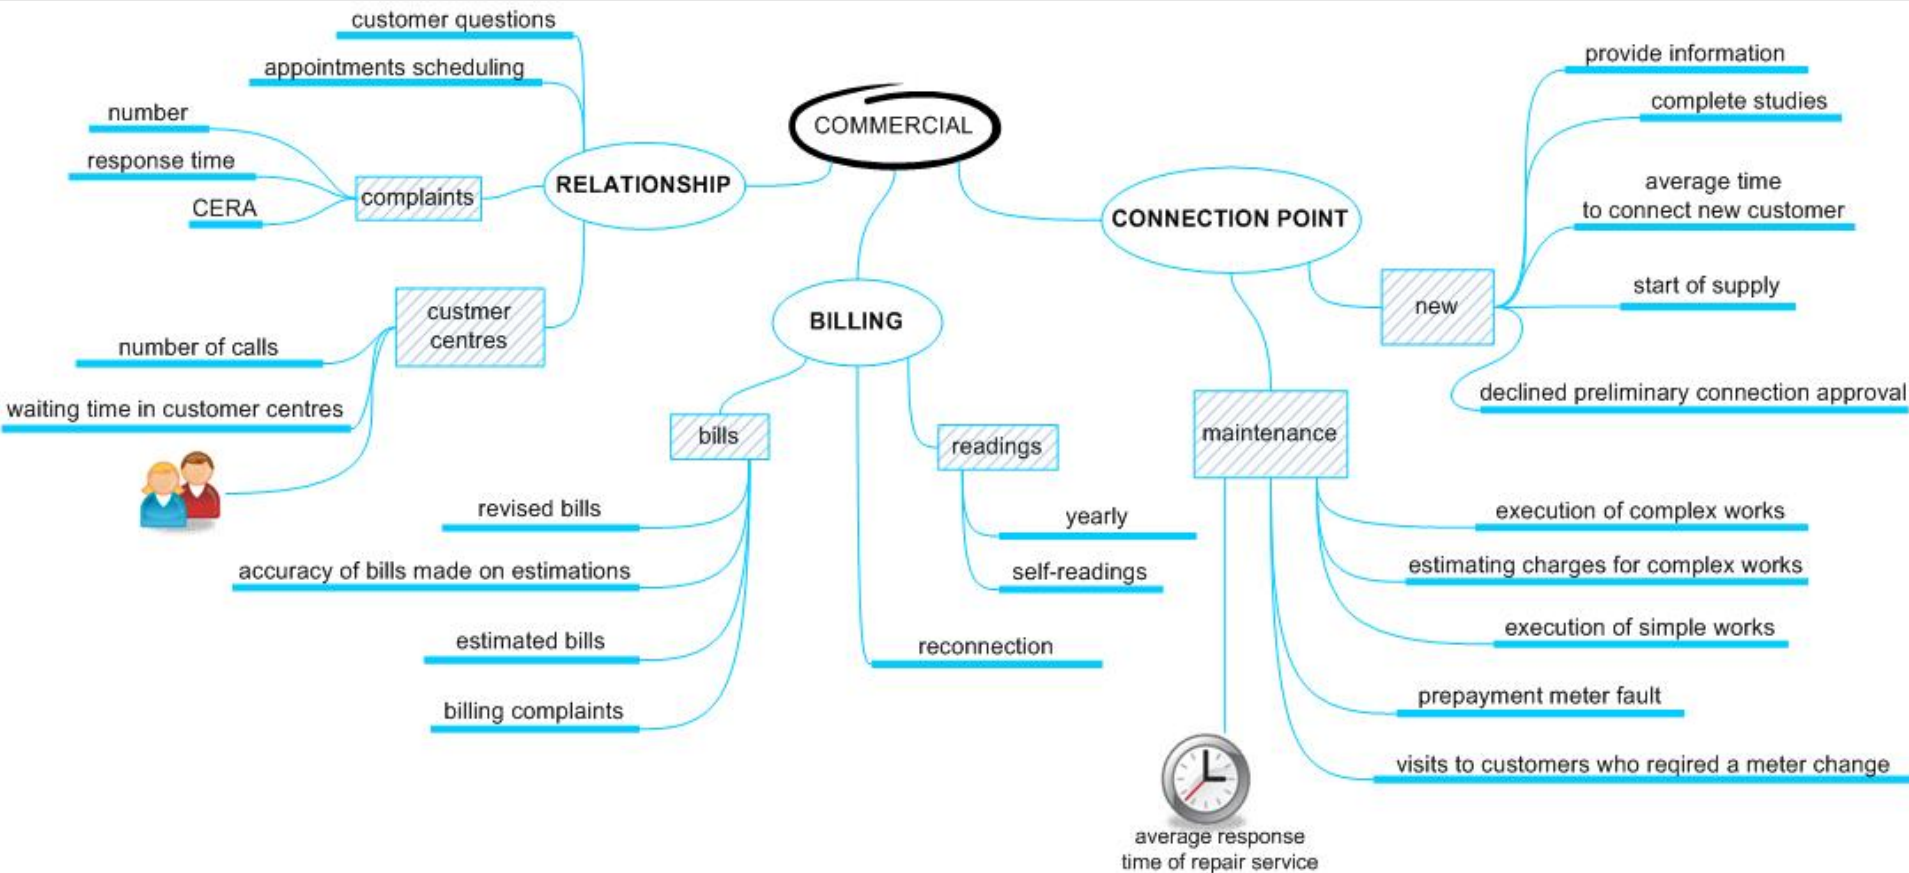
COMMERCIAL

RELATIONSHIP

customer questions

appointments scheduling

complaints

number

response time

CERA

custmer centres

number of calls

waiting time in customer centres

BILLING

bills

revised bills

accuracy of bills made on estimations

estimated bills

billing complaints

readings

yearly

self-readings

reconnection

CONNECTION POINT

new

provide information

complete studies

average time to connect new customer

start of supply

declined preliminary connection approval

maintenance

execution of complex works

estimating charges for complex works

execution of simple works

prepayment meter fault

visits to customers who reqired a meter change

average response time of repair service